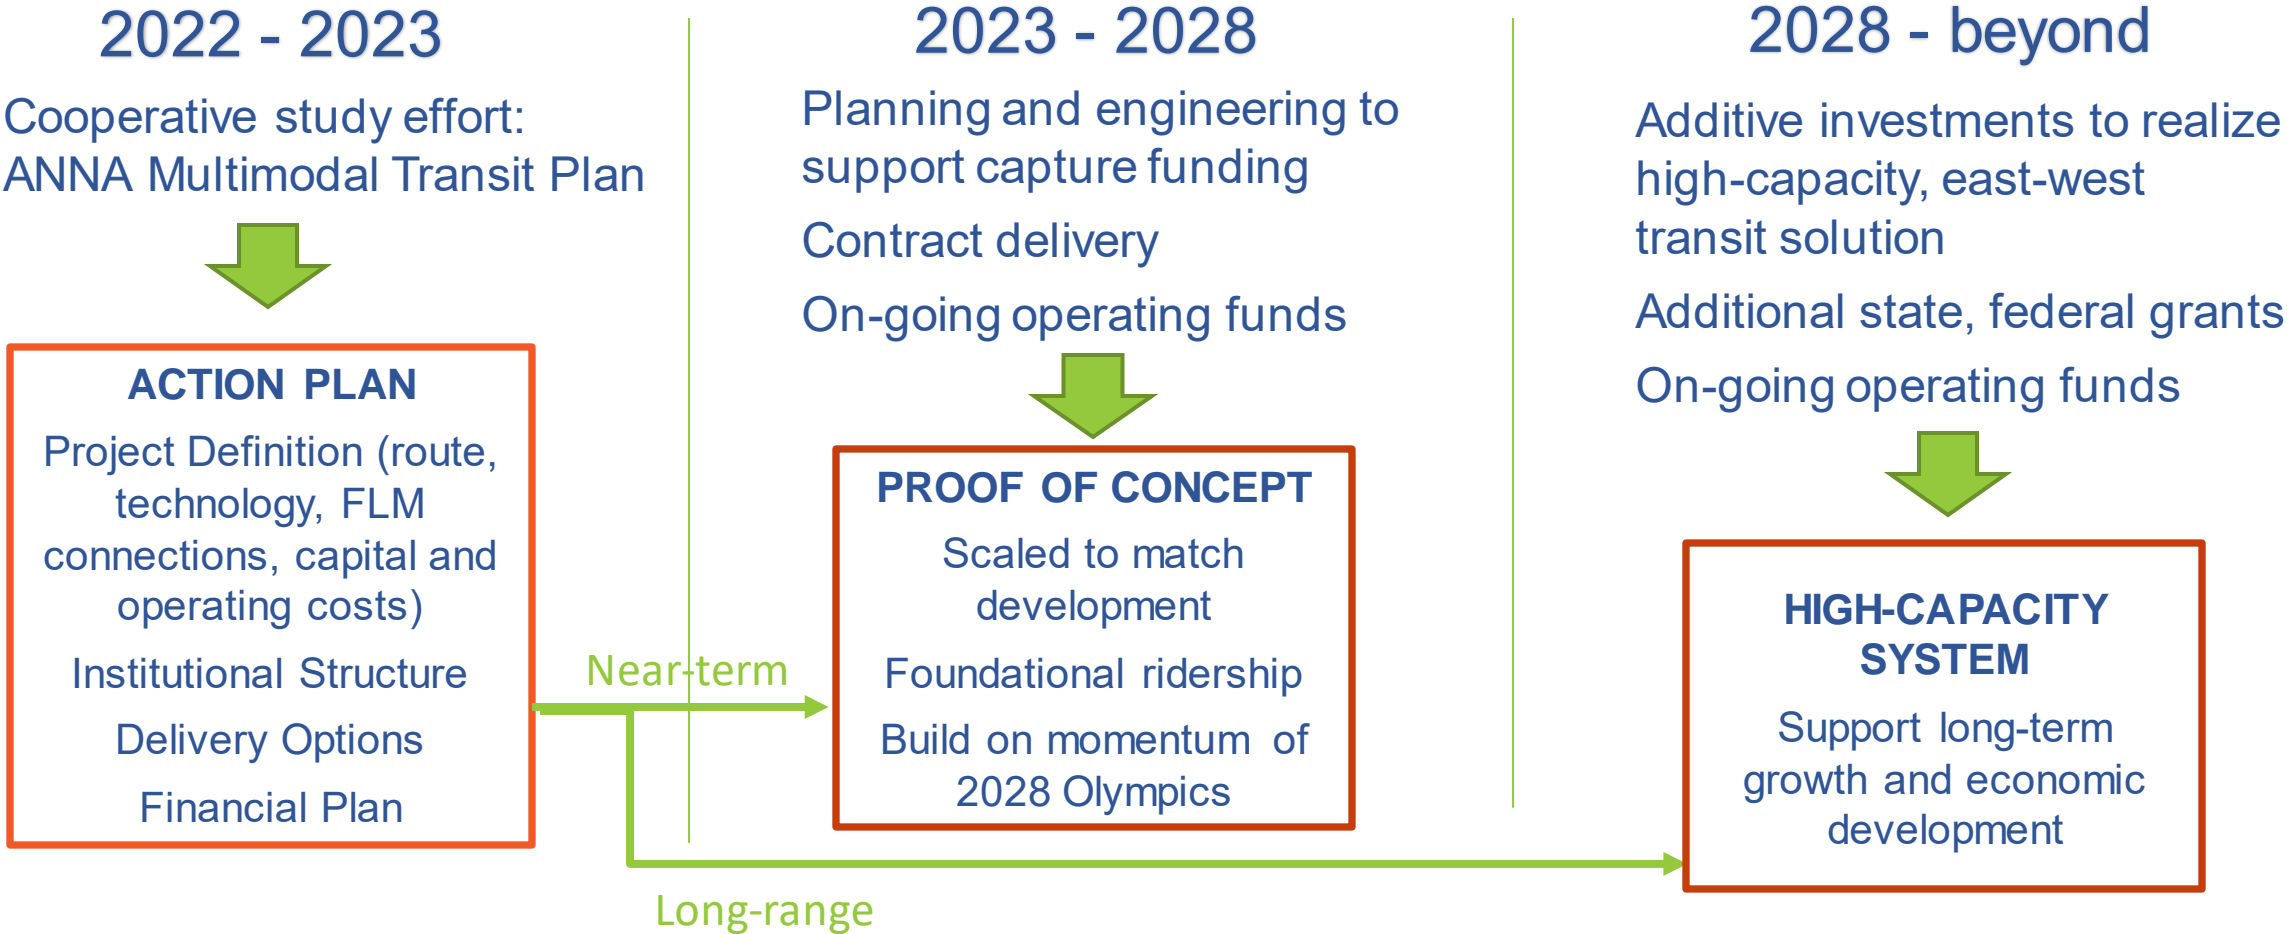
2022 - 2023

Cooperative study effort: ANNA Multimodal Transit Plan

ACTION PLAN

Project Definition (route, technology, FLM connections, capital and operating costs)

Institutional Structure

Delivery Options

Financial Plan

Near-term

Long-range

2023 - 2028

Planning and engineering to support capture funding

Contract delivery

On-going operating funds

PROOF OF CONCEPT

Scaled to match development

Foundational ridership

Build on momentum of 2028 Olympics

2028 - beyond

Additive investments to realize high-capacity, east-west transit solution

Additional state, federal grants

On-going operating funds

HIGH-CAPACITY SYSTEM

Support long-term growth and economic development